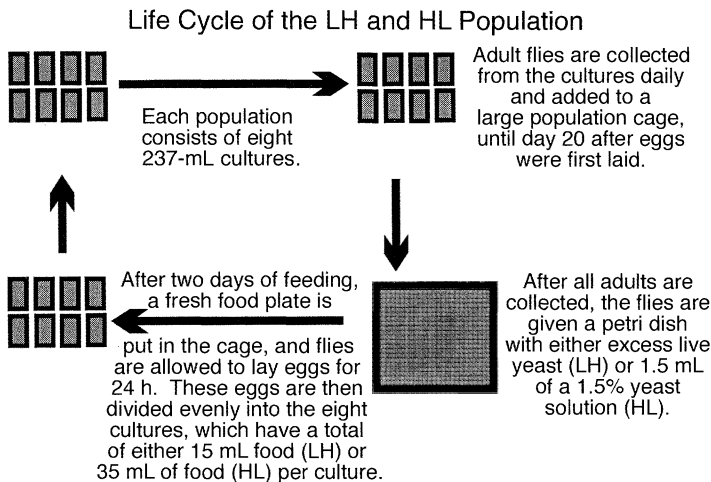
Life Cycle of the LH and HL Population

Each population consists of eight 237-mL cultures.

Adult flies are collected from the cultures daily and added to a large population cage, until day 20 after eggs were first laid.

After all adults are collected, the flies are given a petri dish with either excess live yeast (LH) or 1.5 mL of a 1.5% yeast solution (HL).

After two days of feeding, a fresh food plate is put in the cage, and flies are allowed to lay eggs for 24 h. These eggs are then divided evenly into the eight cultures, which have a total of either 15 mL food (LH) or 35 mL of food (HL) per culture.